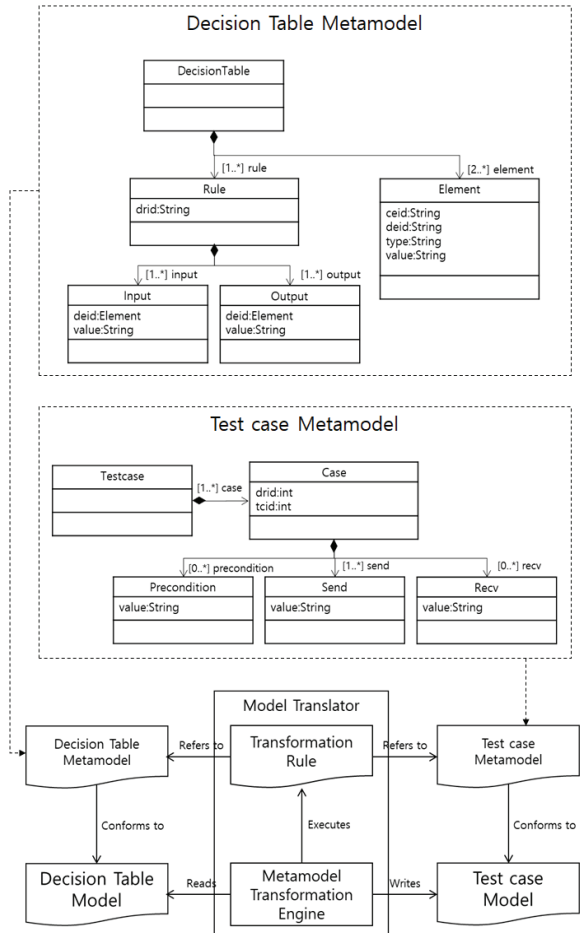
Decision Table Metamodel

DecisionTable

[1..*] rule

[2..*] element

Rule
drid:String

Element
ceid:String
deid:String
type:String
value:String

[1..*] input

[1..*] output

Input
deid:Element
value:String

Output
deid:Element
value:String

Test case Metamodel

Testcase

[1..*] case

Case
drid:int
tcid:int

[0..*] precondition

[1..*] send

[0..*] recv

Precondition
value:String

Send
value:String

Recv
value:String

Model Translator

Decision Table Metamodel

Refers to

Transformation Rule

Refers to

Test case Metamodel

Conforms to

Executes

Conforms to

Decision Table Model

Reads

Metamodel Transformation Engine

Writes

Test case Model